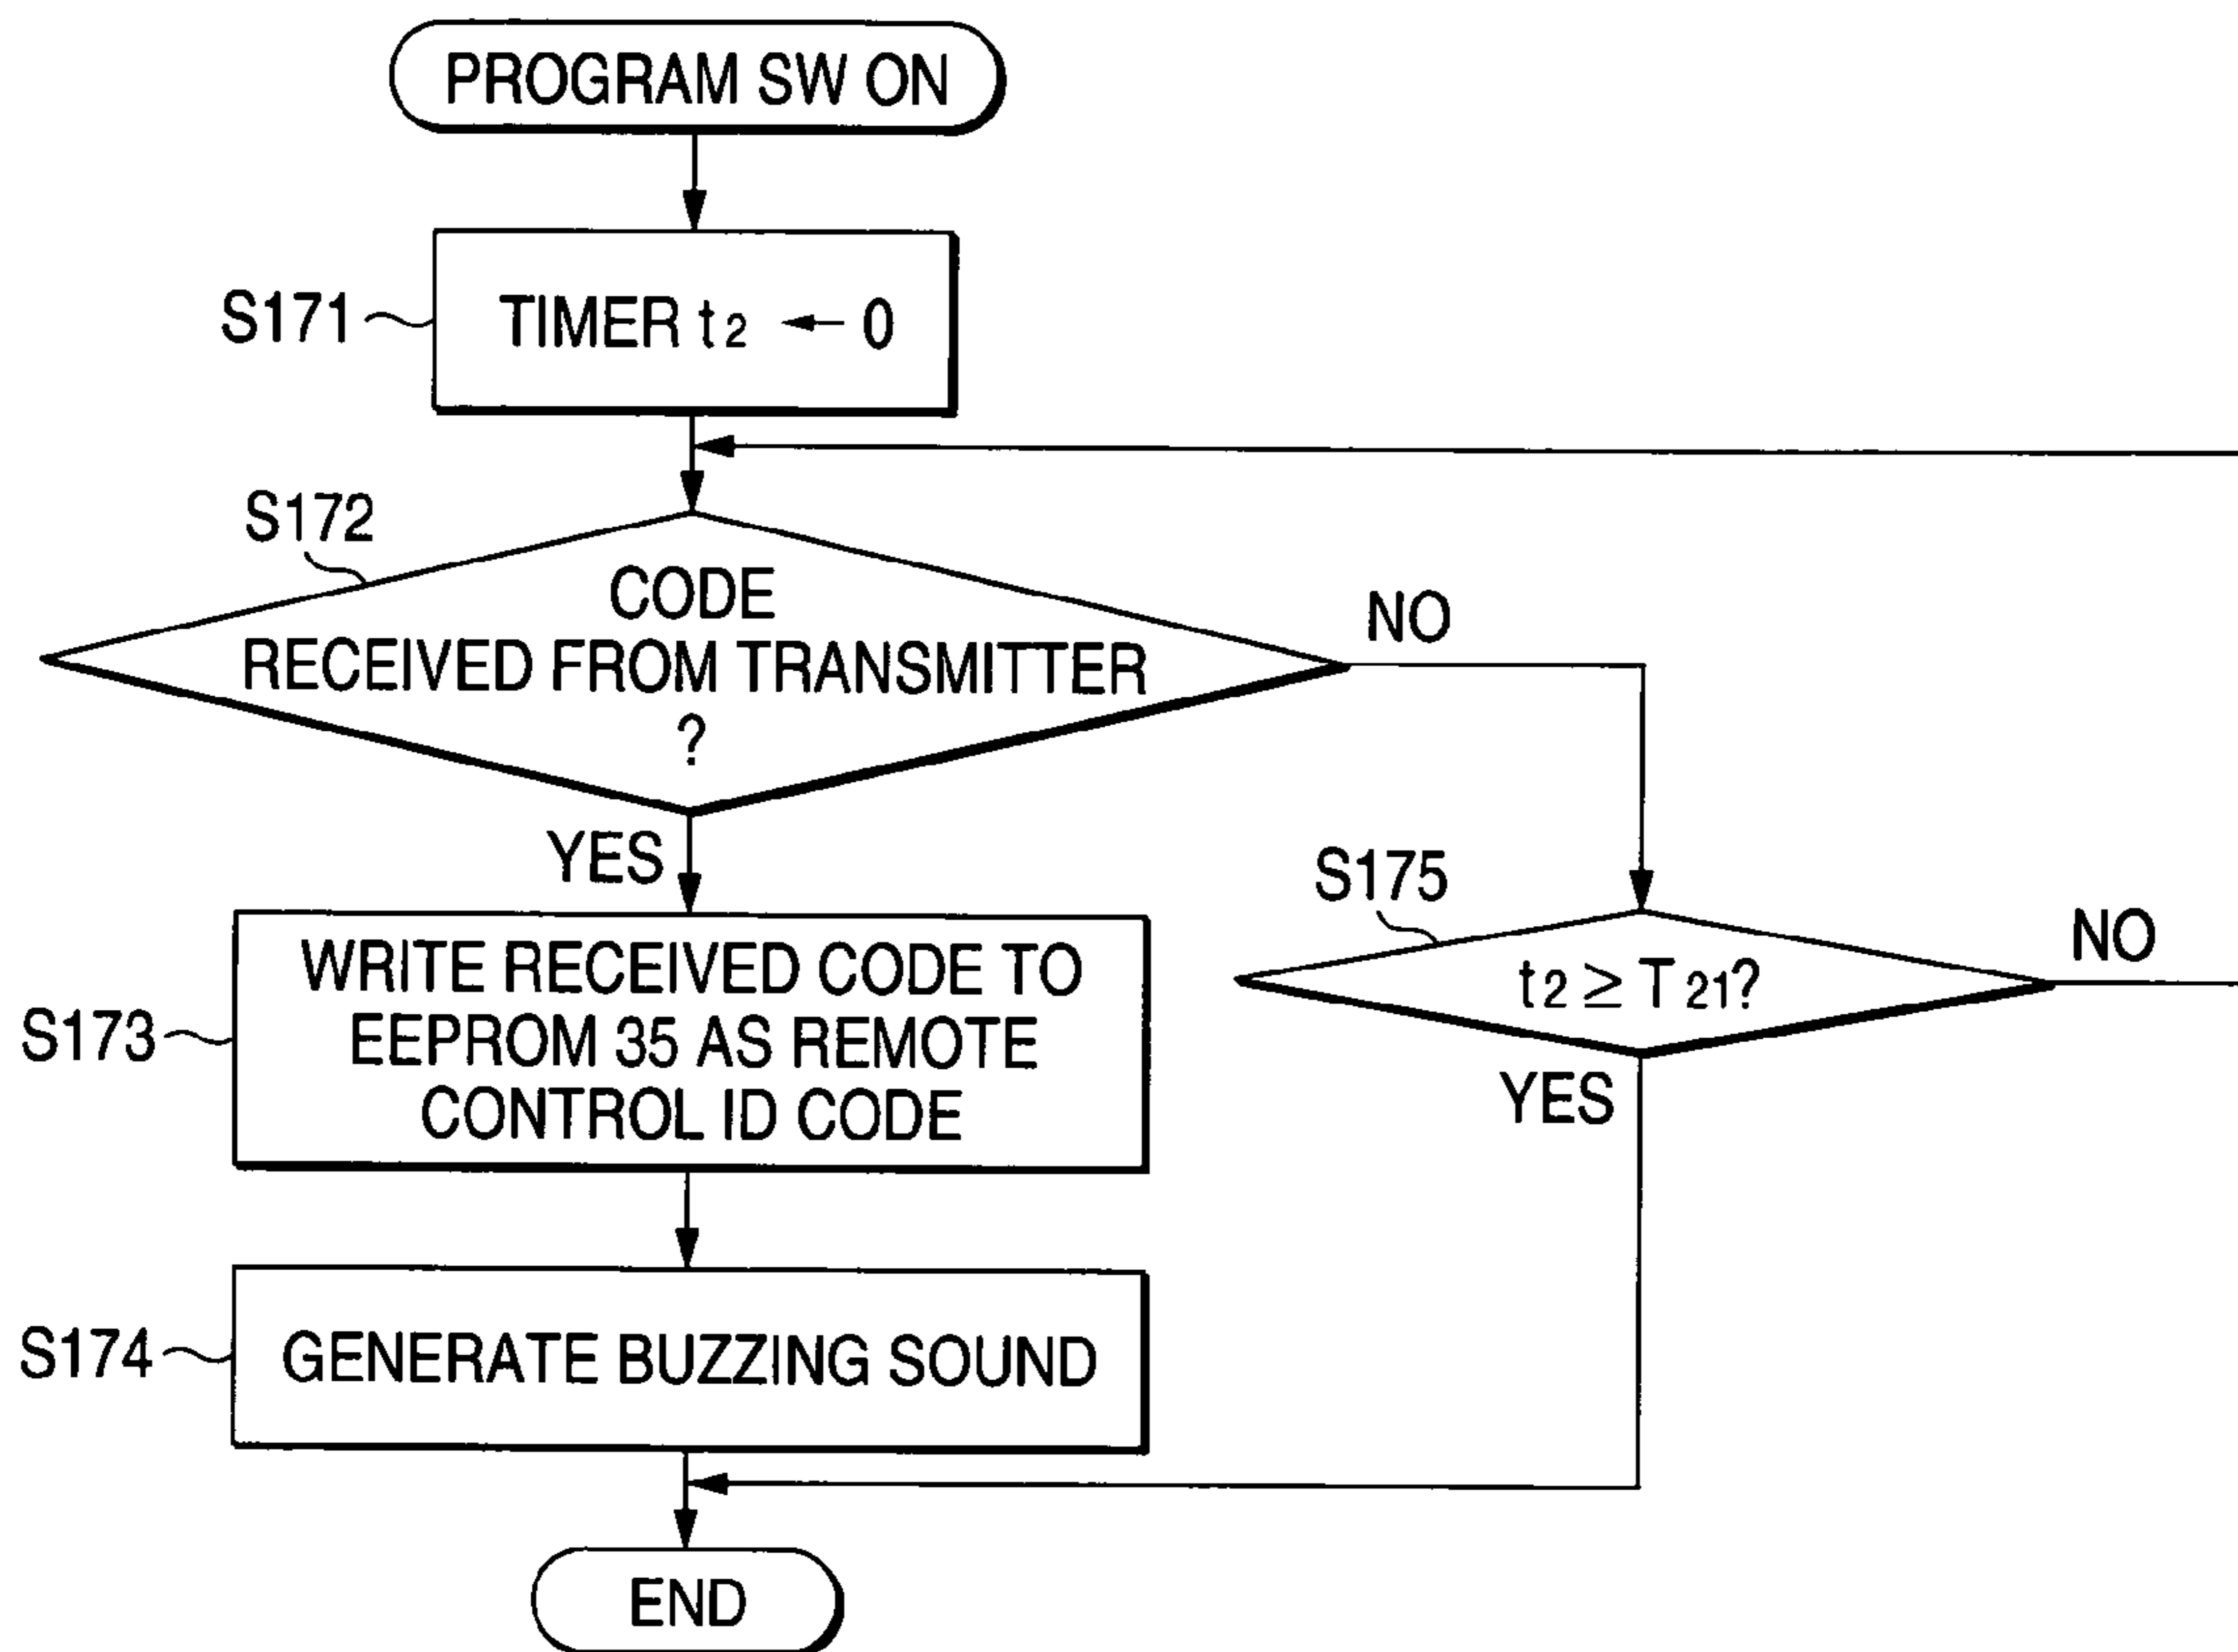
PROGRAM SW ON

S171

TIMER $t_2 \leftarrow 0$

S172

CODE RECEIVED FROM TRANSMITTER ?

NO

YES

S173

WRITE RECEIVED CODE TO EEPROM 35 AS REMOTE CONTROL ID CODE

S175

$t_2 \geq T_{21}$?

NO

YES

S174

GENERATE BUZZING SOUND

END